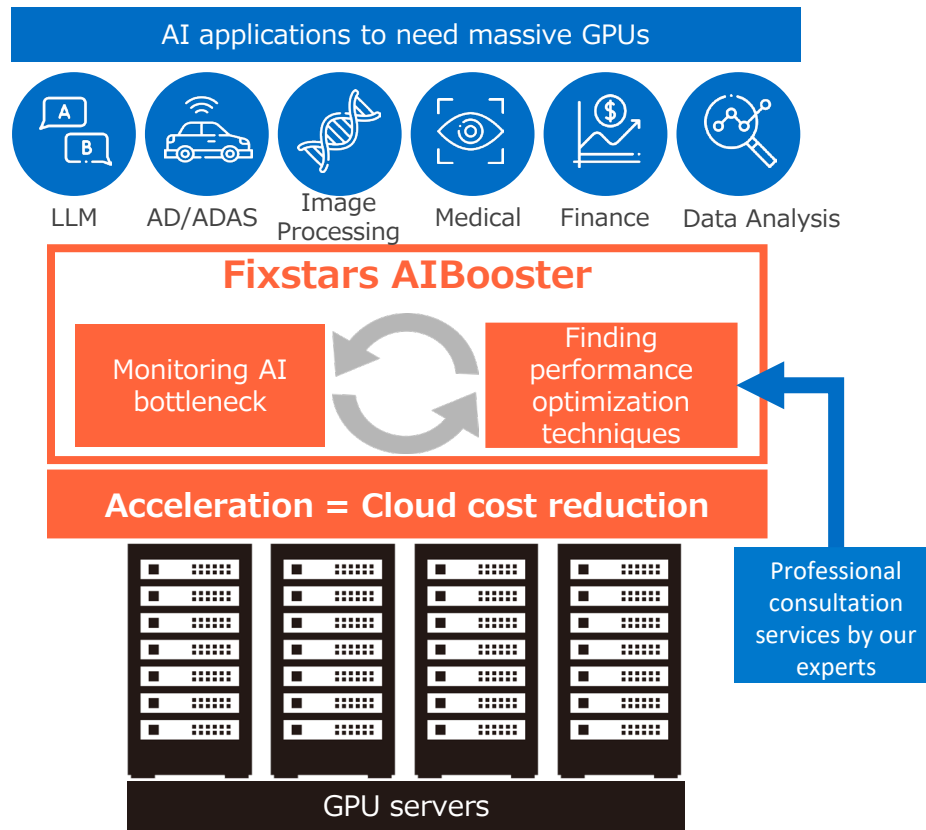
AI applications to need massive GPUs

A

B

$

LLM

AD/ADAS

Image Processing

Medical

Finance

Data Analysis

Fixstars AIBooster

Monitoring AI bottleneck

Finding performance optimization techniques

Acceleration = Cloud cost reduction

Professional consultation services by our experts

GPU servers